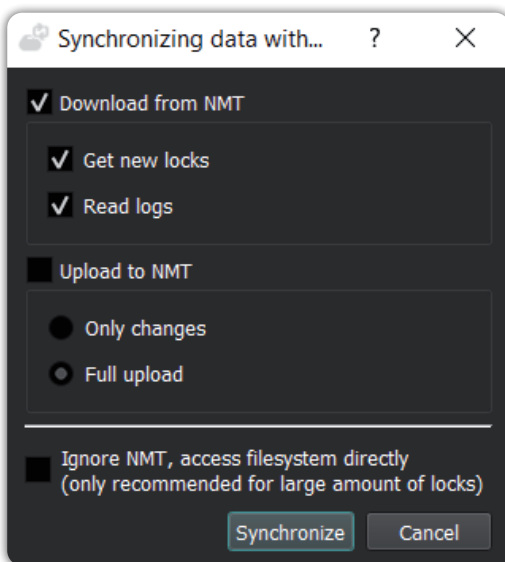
Synchronizing data with... ? ×

Download from NMT

Get new locks

Read logs

Upload to NMT

Only changes

Full upload

Ignore NMT, access filesystem directly
(only recommended for large amount of locks)

Synchronize

Cancel